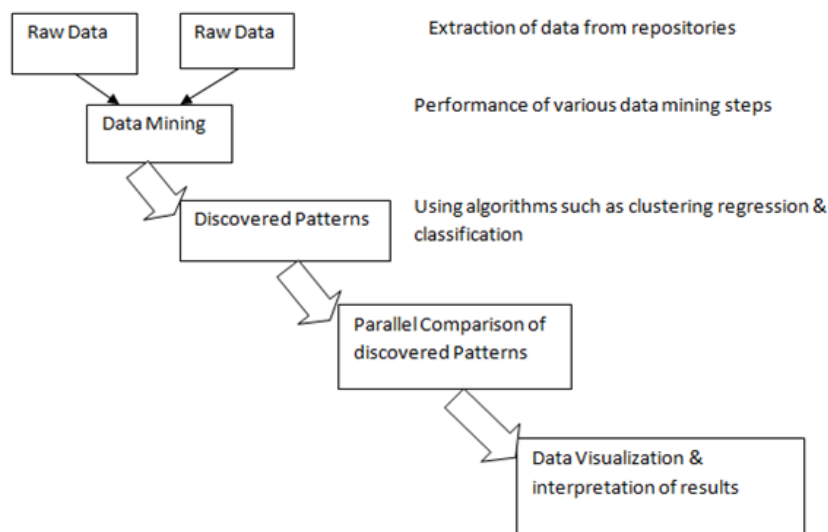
Raw Data

Raw Data

Extraction of data from repositories

Data Mining

Performance of various data mining steps

Discovered Patterns

Using algorithms such as clustering regression & classification

Parallel Comparison of discovered Patterns

Data Visualization & interpretation of results